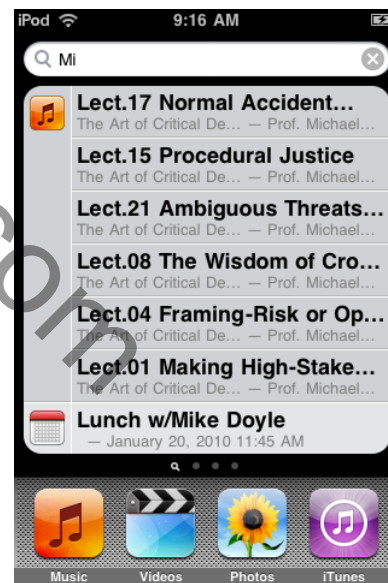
iPod 9:16 AM

Mi

Lect.17 Normal Accident...
The Art of Critical De... — Prof. Michael...

Lect.15 Procedural Justice
The Art of Critical De... — Prof. Michael...

Lect.21 Ambiguous Threats...
The Art of Critical De... — Prof. Michael...

Lect.08 The Wisdom of Cro...
The Art of Critical De... — Prof. Michael...

Lect.04 Framing-Risk or Op...
The Art of Critical De... — Prof. Michael...

Lect.01 Making High-Stake...
The Art of Critical De... — Prof. Michael...

Lunch w/Mike Doyle
— January 20, 2010 11:45 AM

Music Videos Photos iTunes